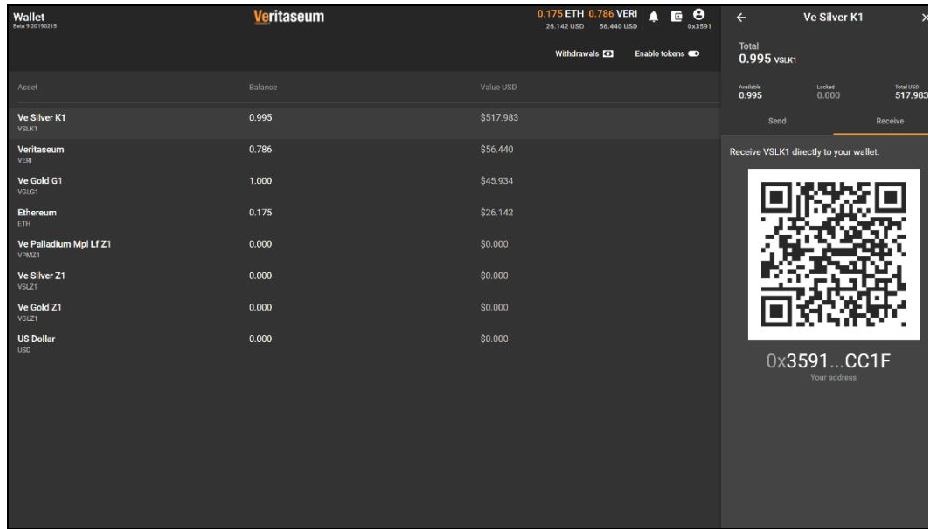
Wallet
Beta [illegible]

Veritaseum

0.175 ETH 0.786 VERI
26.142 USD 56.440 USD
0x3591

Withdrawals
Enable tokens

| Asset | Balance | Value USD |
|---|---|---|
| Ve Silver K1 VSLK1 | 0.995 | $517.983 |
| Veritaseum VERI | 0.786 | $56.440 |
| Ve Gold G1 VGLG1 | 1.000 | $45.934 |
| Ethereum ETH | 0.175 | $26.142 |
| Ve Palladium Mpl Lf Z1 VPMZ1 | 0.000 | $0.000 |
| Ve Silver Z1 VSLZ1 | 0.000 | $0.000 |
| Ve Gold Z1 VGLZ1 | 0.000 | $0.000 |
| US Dollar USD | 0.000 | $0.000 |

Ve Silver K1

Total
0.995 VSLK1

Available 0.995
Locked 0.000
Total USD 517.983

Send
Receive

Receive VSLK1 directly to your wallet.

0x3591...CC1F
Your address